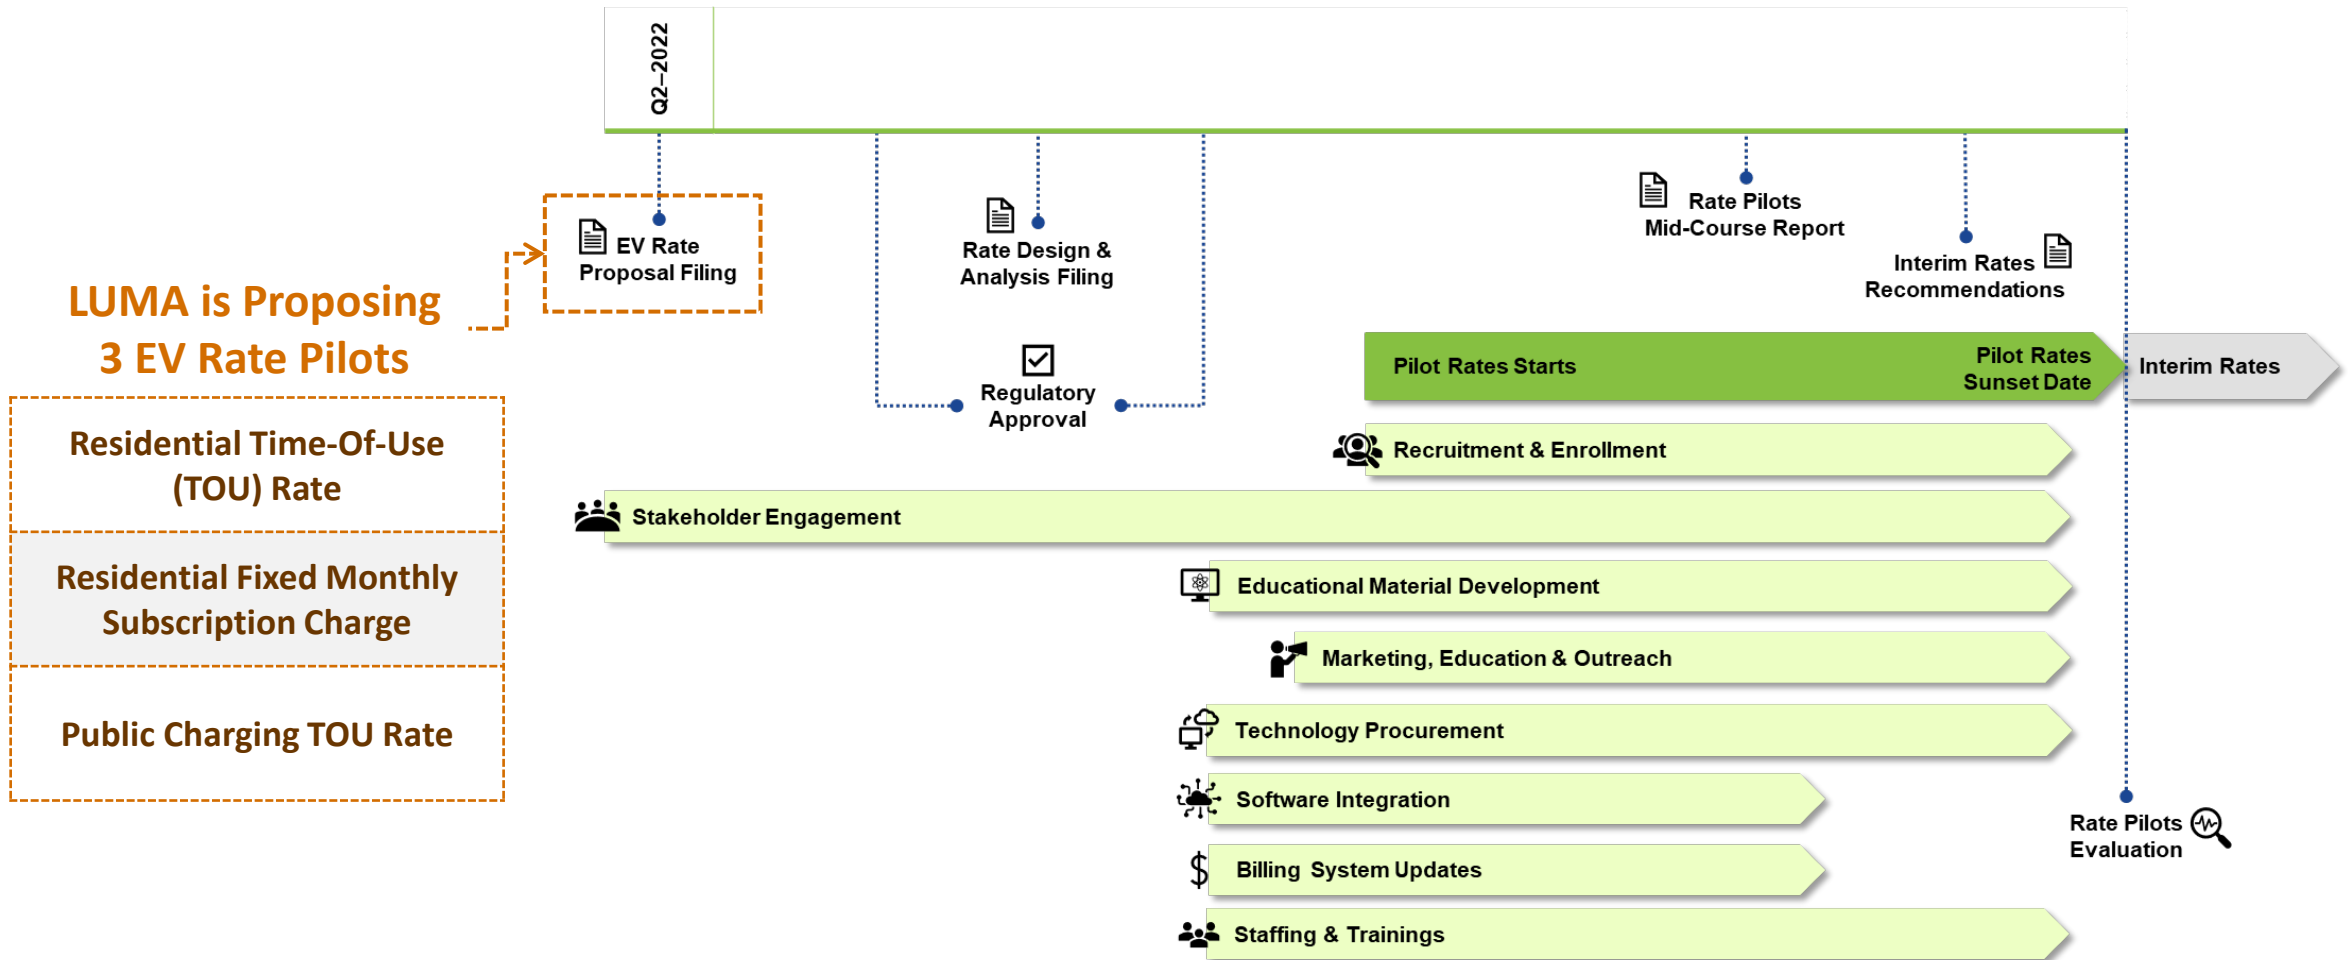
Q2–2022

EV Rate Proposal Filing

Rate Design & Analysis Filing

Regulatory Approval

Rate Pilots Mid-Course Report

Interim Rates Recommendations

LUMA is Proposing 3 EV Rate Pilots

Residential Time-Of-Use (TOU) Rate

Residential Fixed Monthly Subscription Charge

Public Charging TOU Rate

Pilot Rates Starts

Pilot Rates Sunset Date

Interim Rates

Recruitment & Enrollment

Stakeholder Engagement

Educational Material Development

Marketing, Education & Outreach

Technology Procurement

Software Integration

Billing System Updates

Staffing & Trainings

Rate Pilots Evaluation